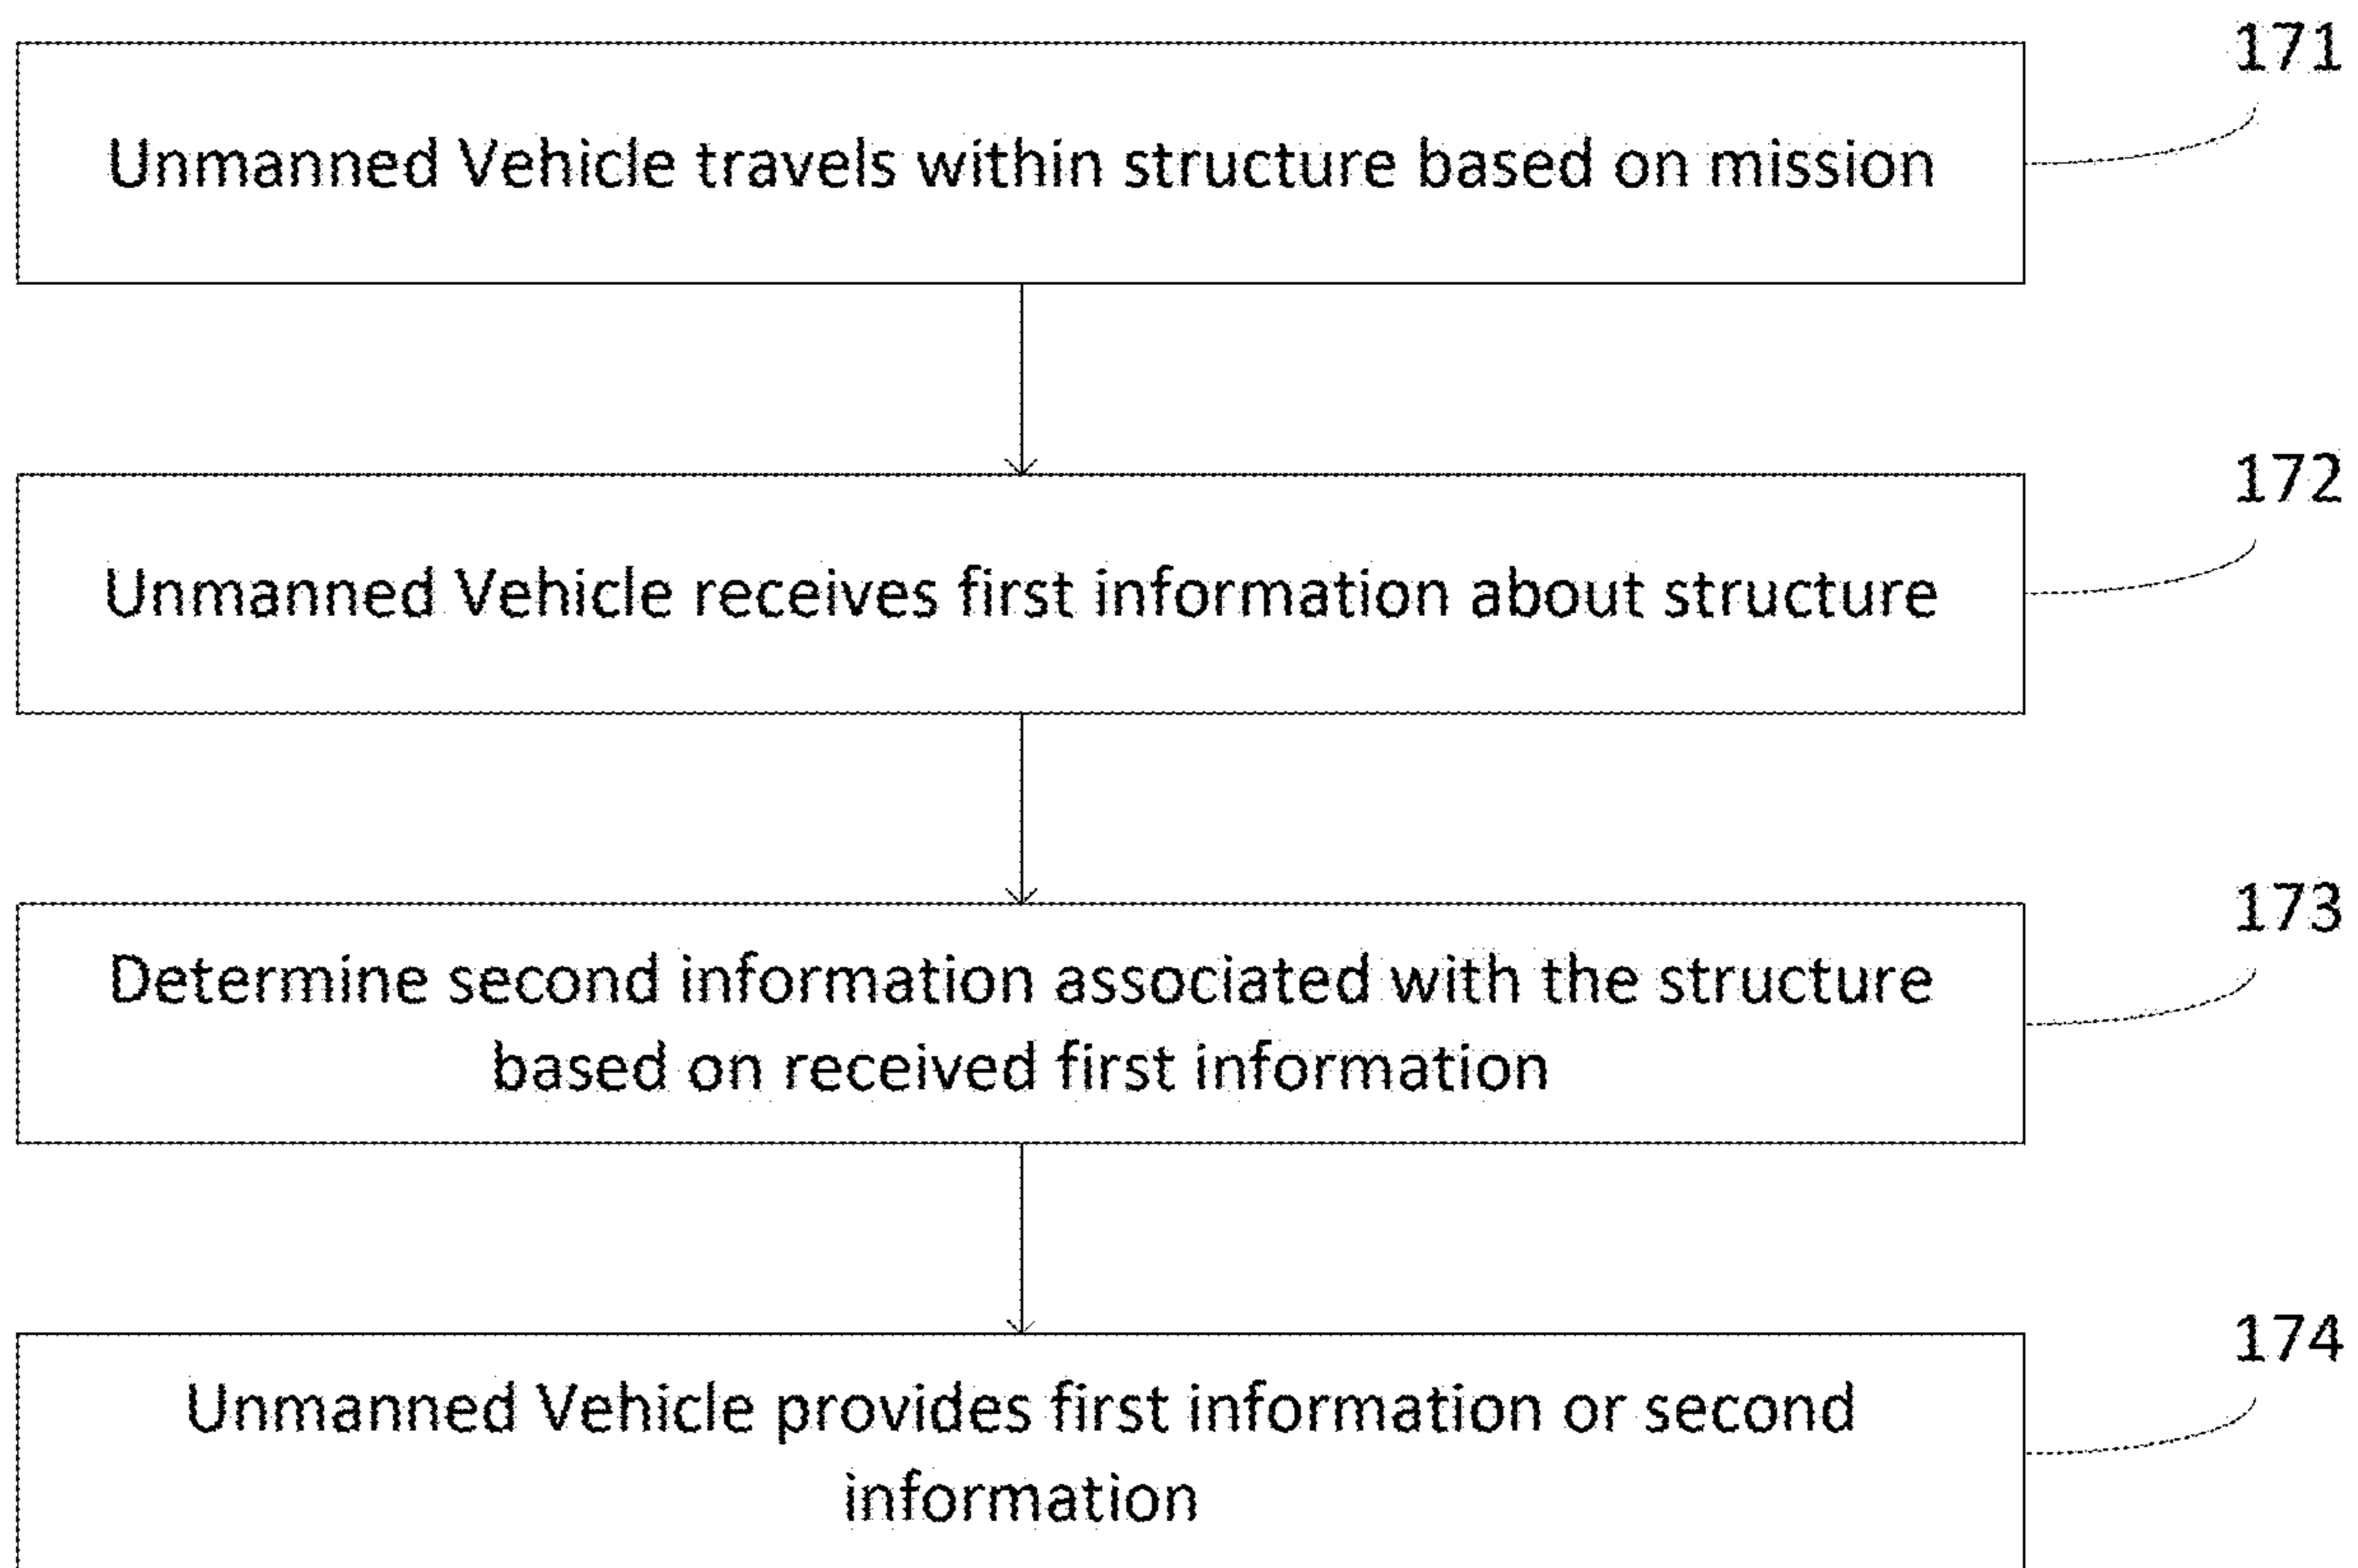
171

Unmanned Vehicle travels within structure based on mission

172

Unmanned Vehicle receives first information about structure

173

Determine second information associated with the structure based on received first information

174

Unmanned Vehicle provides first information or second information